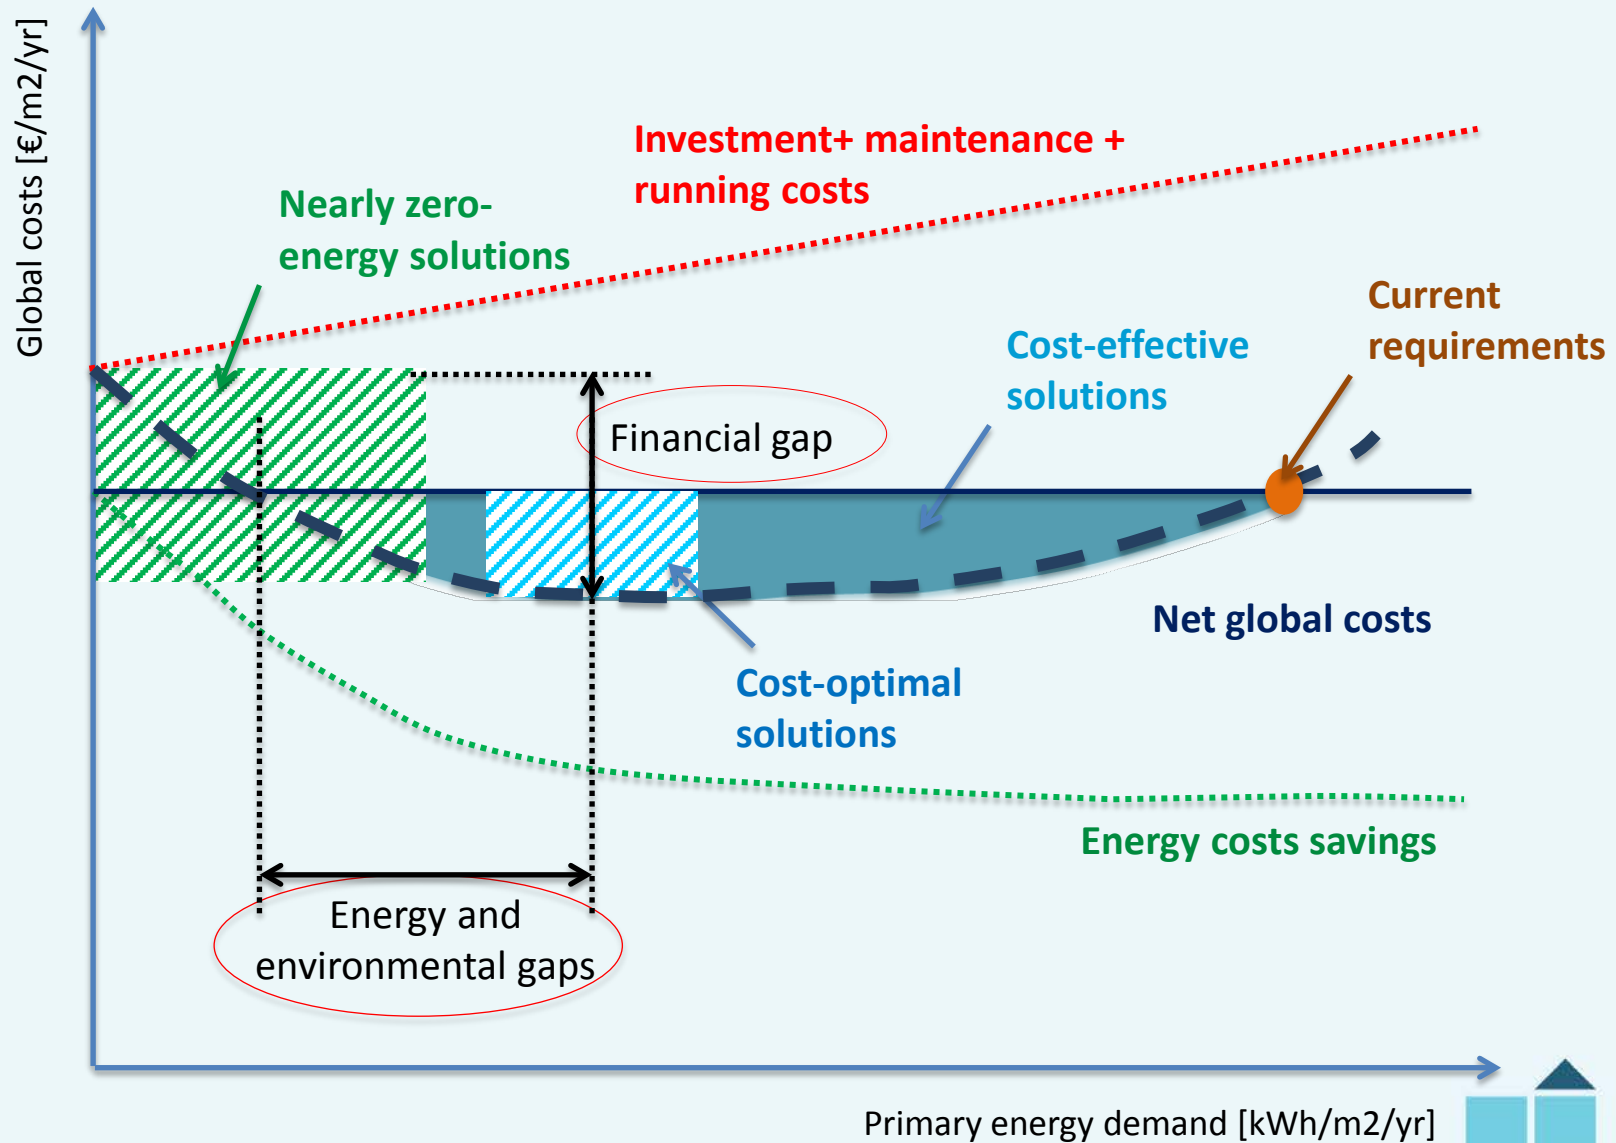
Global costs [€/m2/yr]

Investment+ maintenance + running costs

Nearly zero-energy solutions

Current requirements

Cost-effective solutions

Financial gap

Net global costs

Cost-optimal solutions

Energy costs savings

Energy and environmental gaps

Primary energy demand [kWh/m2/yr]